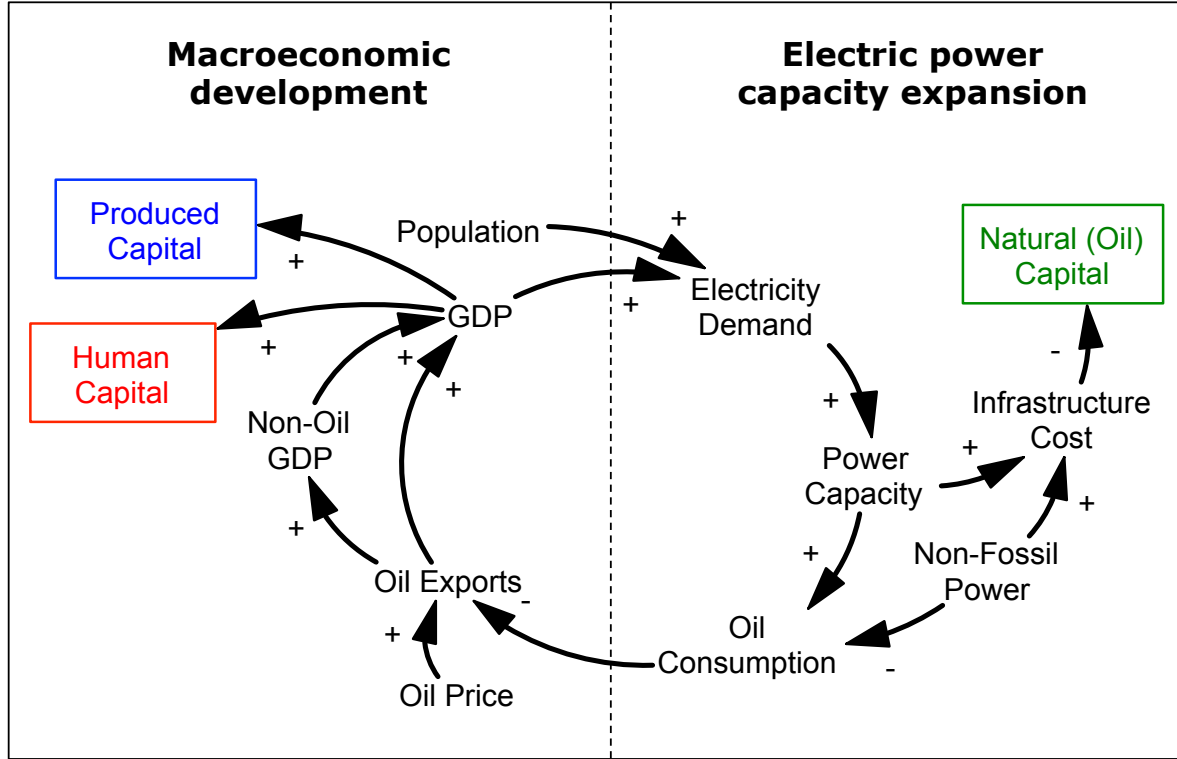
Macroeconomic development

Electric power capacity expansion

Produced Capital

Human Capital

Population

GDP

Non-Oil GDP

Oil Exports

Oil Price

Electricity Demand

Power Capacity

Oil Consumption

Natural (Oil) Capital

Infrastructure Cost

Non-Fossil Power

+
+
+
+
+
+
+
+
+
+
+
+
-
-
-